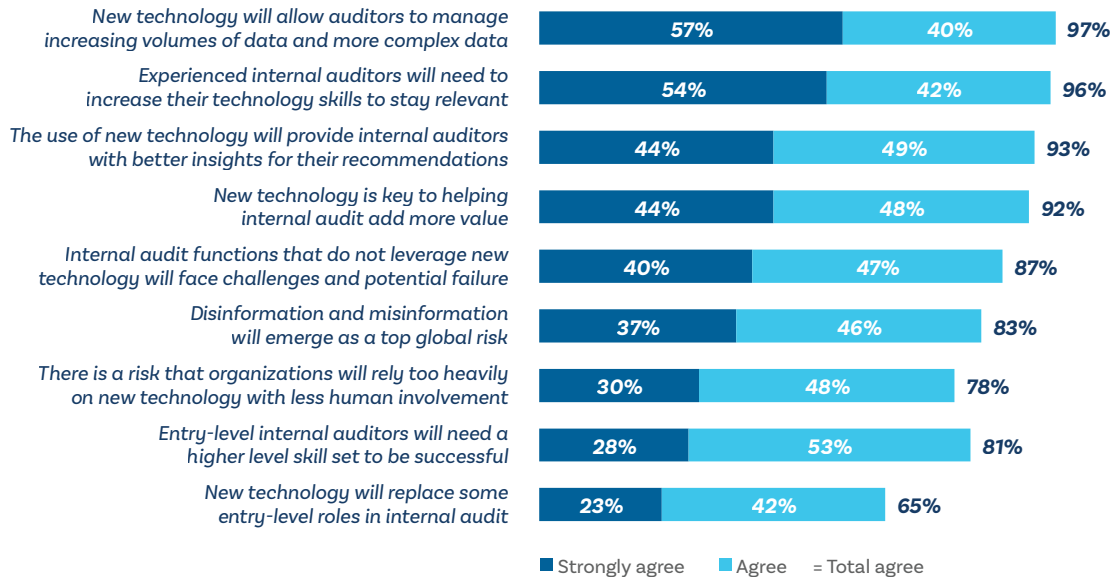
New technology will allow auditors to manage increasing volumes of data and more complex data 57% 40% 97%

Experienced internal auditors will need to increase their technology skills to stay relevant 54% 42% 96%

The use of new technology will provide internal auditors with better insights for their recommendations 44% 49% 93%

New technology is key to helping internal audit add more value 44% 48% 92%

Internal audit functions that do not leverage new technology will face challenges and potential failure 40% 47% 87%

Disinformation and misinformation will emerge as a top global risk 37% 46% 83%

There is a risk that organizations will rely too heavily on new technology with less human involvement 30% 48% 78%

Entry-level internal auditors will need a higher level skill set to be successful 28% 53% 81%

New technology will replace some entry-level roles in internal audit 23% 42% 65%

Strongly agree Agree = Total agree